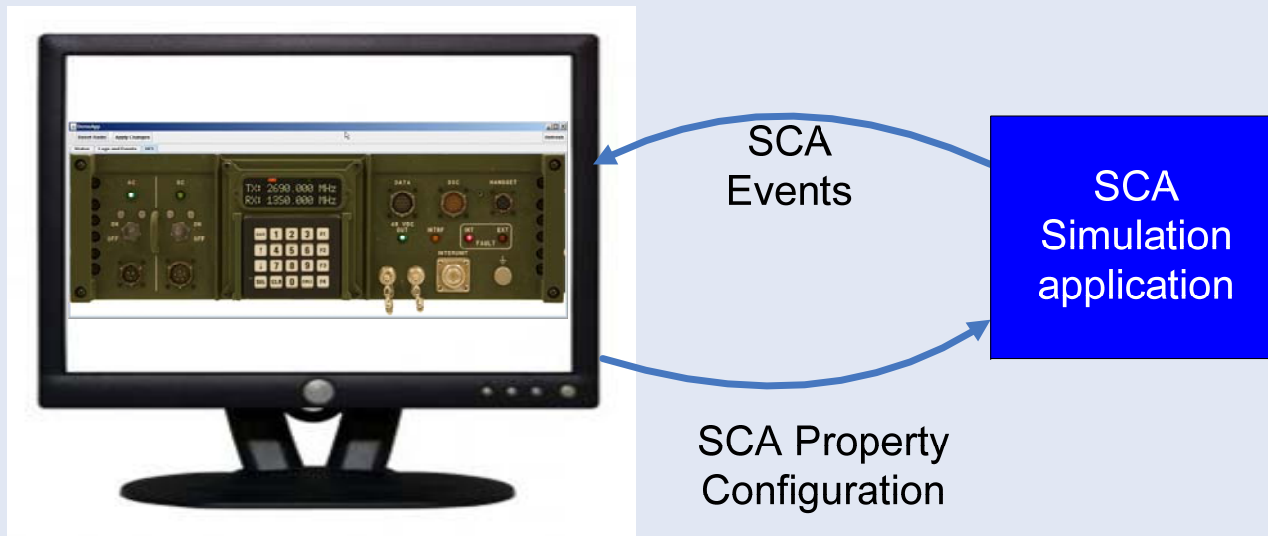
DemoApp

Reset Node Apply Changes

Status Logs and Events NFS

AC DC

ON OFF ON OFF

TX: 2690.000 MHz
RX: 1350.000 MHz

1 2 3
4 5 6
7 8 9
CLR 0

DATA DSC HANDSET

28 VDC OUT

INT EXT FAULT

INTERUNIT

SCA Events

SCA Simulation application

SCA Property Configuration